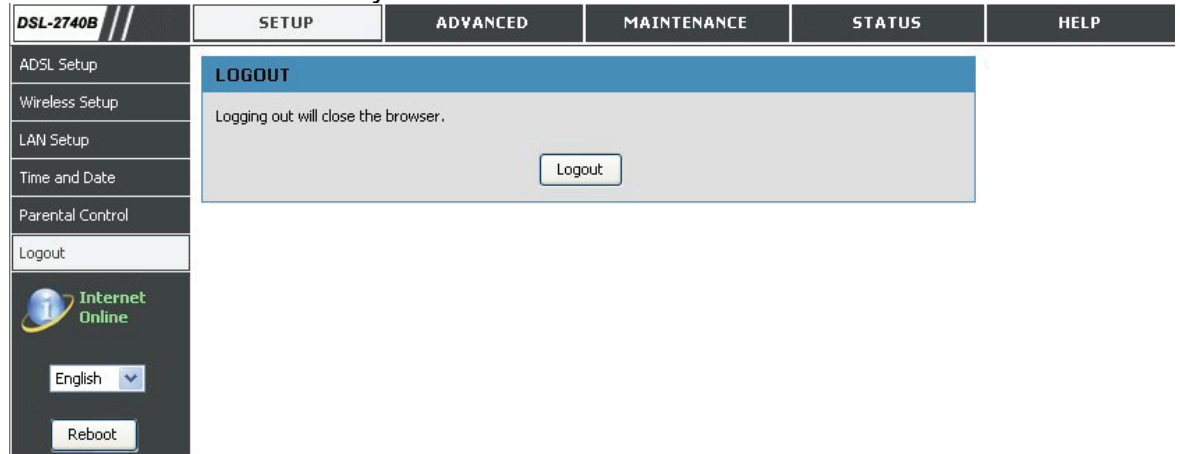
DSL-2740B

SETUP | ADVANCED | MAINTENANCE | STATUS | HELP

ADSL Setup
Wireless Setup
LAN Setup
Time and Date
Parental Control
Logout

Internet Online

English

Reboot

LOGOUT

Logging out will close the browser.

Logout